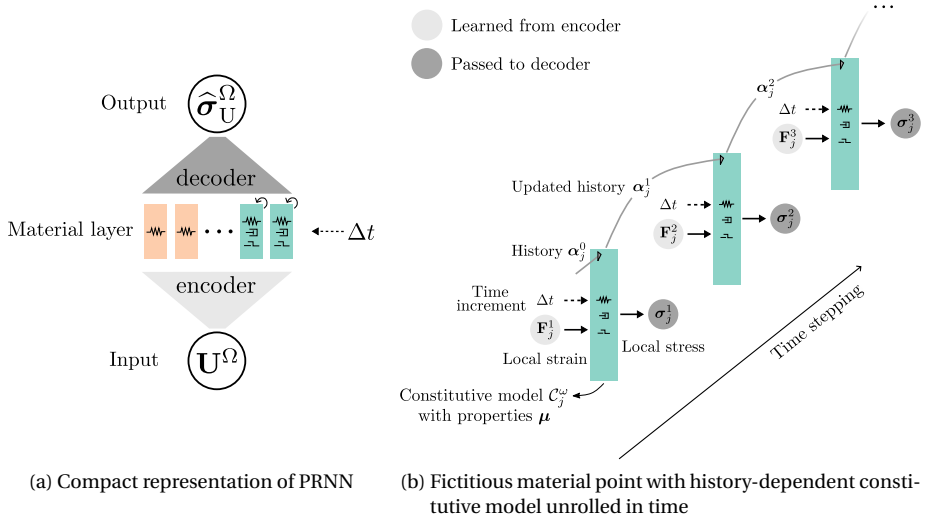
Output $\widehat{\boldsymbol{\sigma}}^{\Omega}_{\mathrm{U}}$

decoder

Material layer $\cdots$ $\Delta t$

encoder

Input $\mathbf{U}^{\Omega}$

(a) Compact representation of PRNN

Learned from encoder

Passed to decoder

$\cdots$

$\boldsymbol{\alpha}_j^2$

$\Delta t$

$\mathbf{F}_j^3$

$\boldsymbol{\sigma}_j^3$

Updated history $\boldsymbol{\alpha}_j^1$

$\Delta t$

$\mathbf{F}_j^2$

$\boldsymbol{\sigma}_j^2$

History $\boldsymbol{\alpha}_j^0$

Time increment $\Delta t$

$\mathbf{F}_j^1$

$\boldsymbol{\sigma}_j^1$

Local strain

Local stress

Constitutive model $\mathcal{C}_j^{\omega}$ with properties $\boldsymbol{\mu}$

Time stepping

(b) Fictitious material point with history-dependent constitutive model unrolled in time